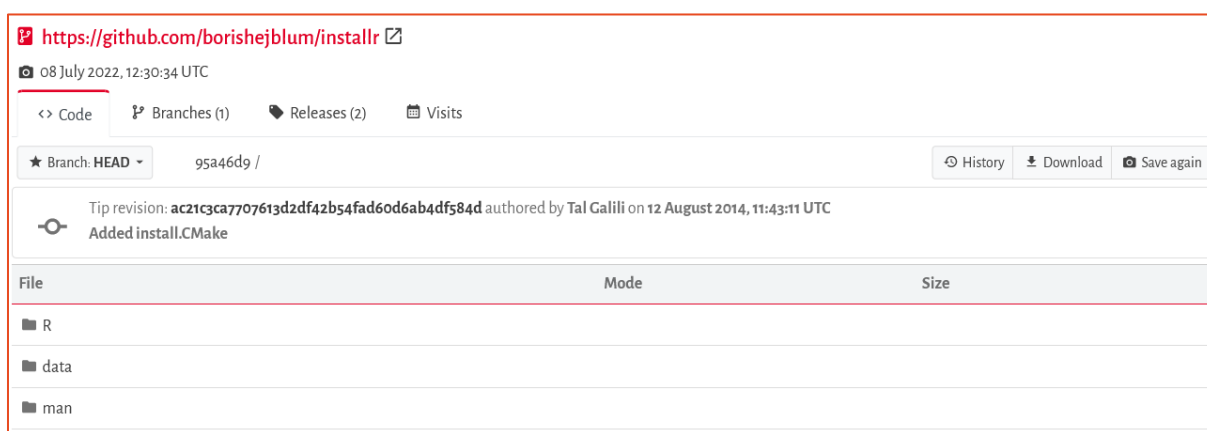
https://github.com/borishejblum/installr

08 July 2022, 12:30:34 UTC

<> Code Branches (1) Releases (2) Visits

Branch: HEAD 95a46d9 /

History Download Save again

Tip revision: ac21c3ca7707613d2df42b54fad60d6ab4df584d authored by Tal Galili on 12 August 2014, 11:43:11 UTC
Added install.CMake

| File | Mode | Size |
|---|---|---|
| R | | |
| data | | |
| man | | |